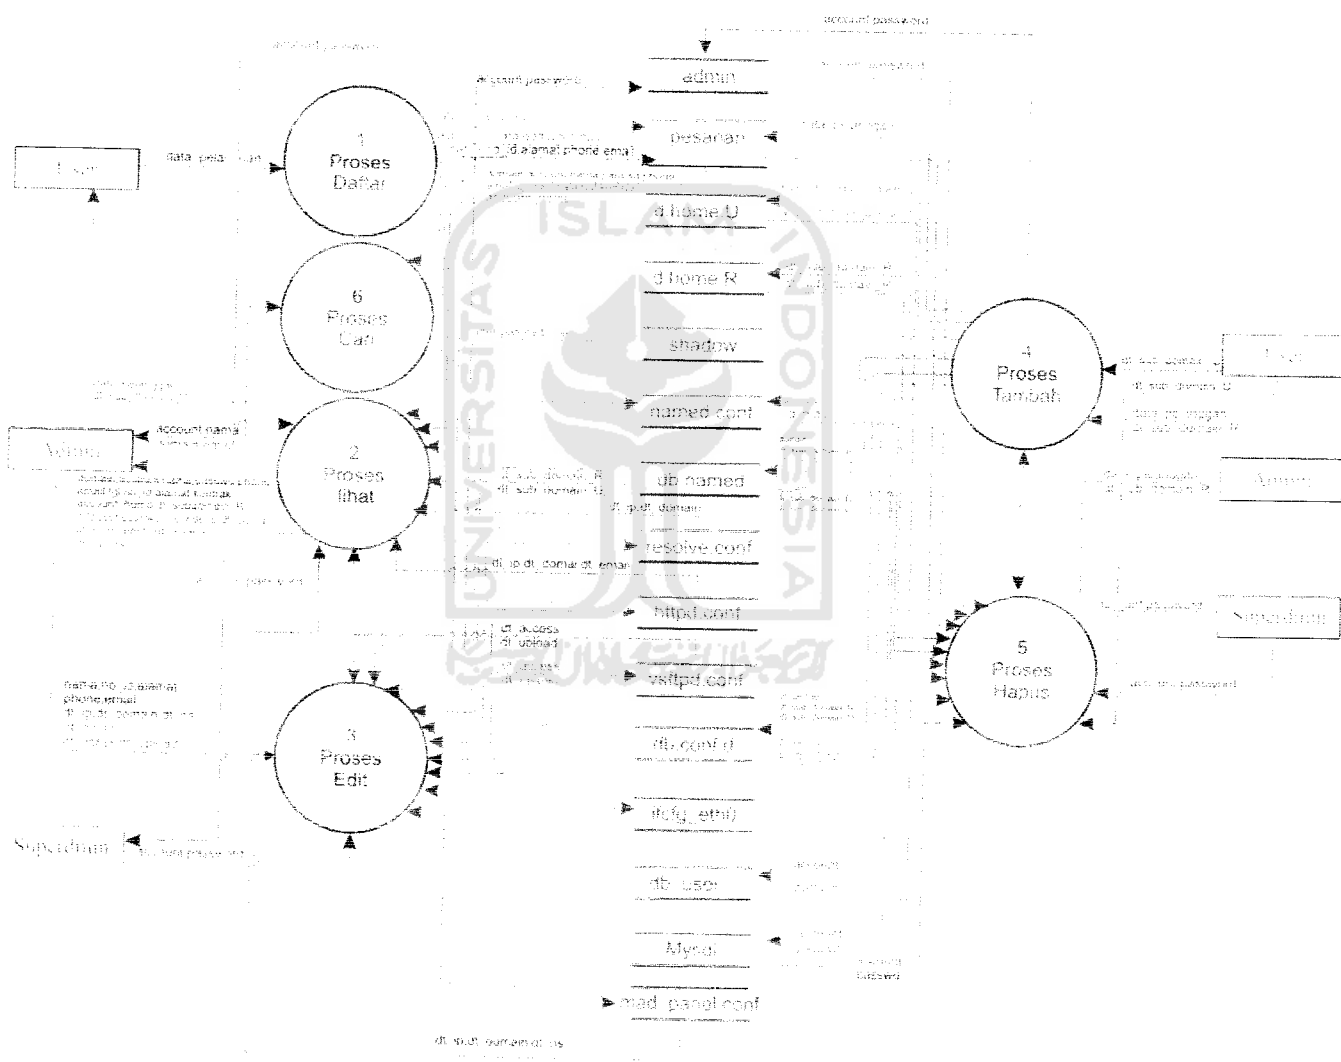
account password

account password

account password

admin

pesanan

dt alamat phone email

data pelanggan

User

data pelanggan

1
Proses
Daftar

d home U

d home R

6
Proses
Cari

shadow

4
Proses
Tambah

User

named conf

Admin

account nama

2
Proses
lihat

db named

Admin

dt sub domain U

dt ip dt domain

resolve conf

dt ip dt domain dt email

httpd conf

5
Proses
Hapus

Superadmin

dt access
dt upload

vsftpd conf

3
Proses
Edit

dtz conf d

ifcfg_eth0

Superadmin

db user

Mysql

mad_panel conf

dt ip dt domain dt ns